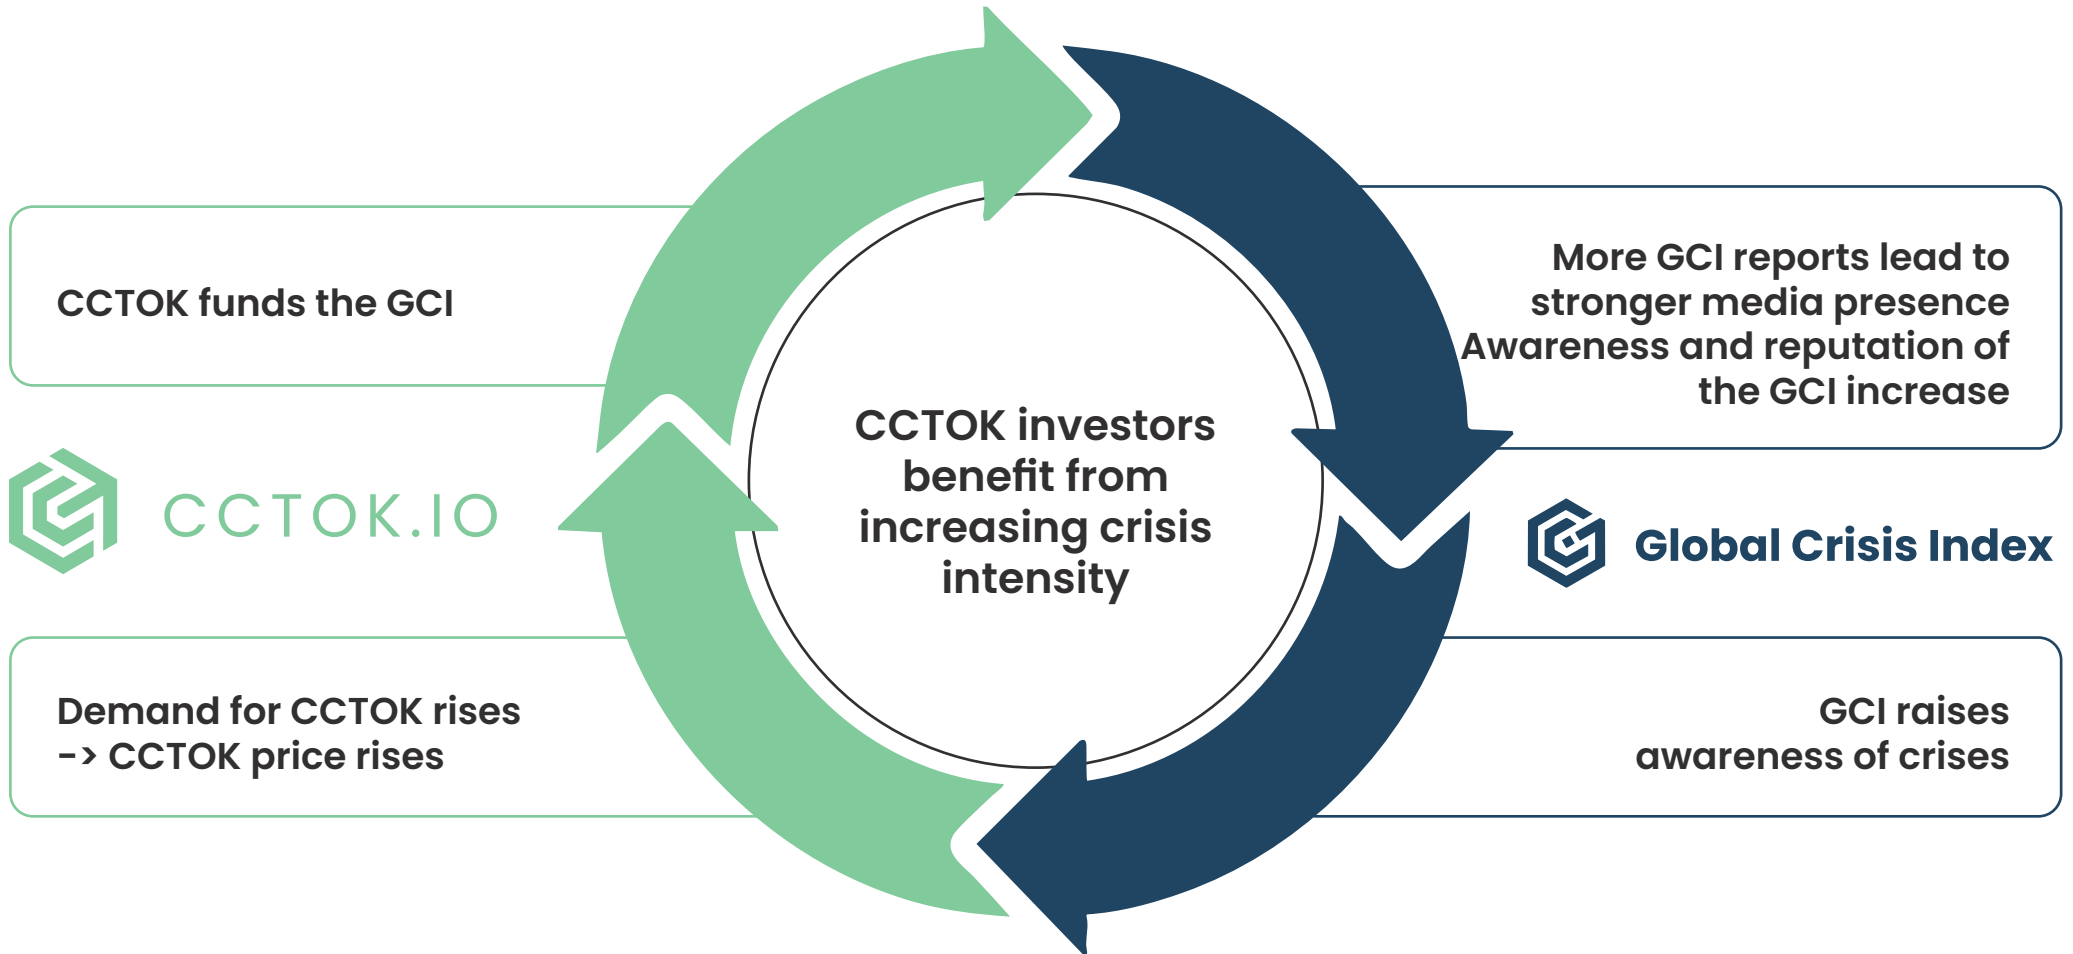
CCTOK funds the GCI

CCTOK.IO

Demand for CCTOK rises
-> CCTOK price rises

CCTOK investors benefit from increasing crisis intensity

More GCI reports lead to stronger media presence
Awareness and reputation of the GCI increase

Global Crisis Index

GCI raises awareness of crises